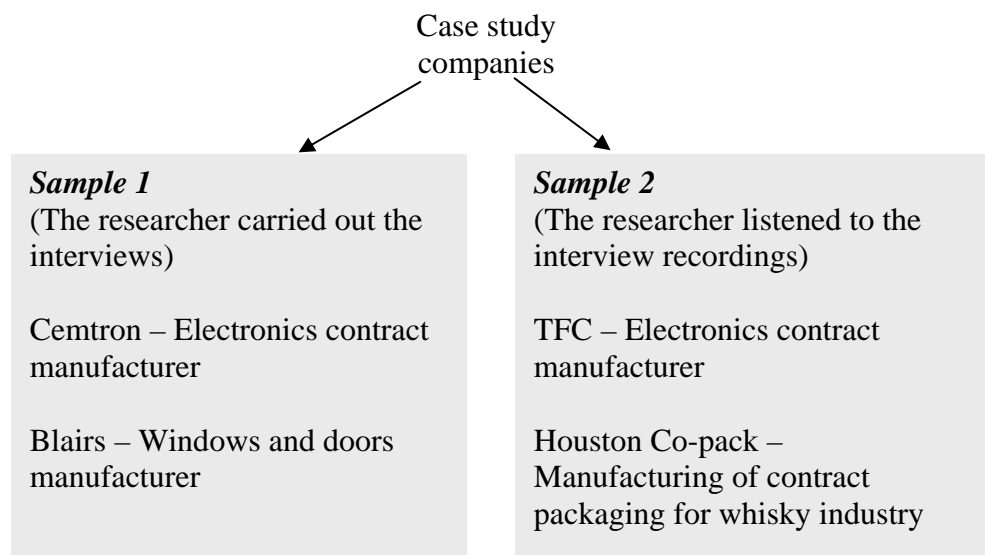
Case study companies

*Sample 1*
(The researcher carried out the interviews)

Cemtron – Electronics contract manufacturer

Blairs – Windows and doors manufacturer

*Sample 2*
(The researcher listened to the interview recordings)

TFC – Electronics contract manufacturer

Houston Co-pack – Manufacturing of contract packaging for whisky industry